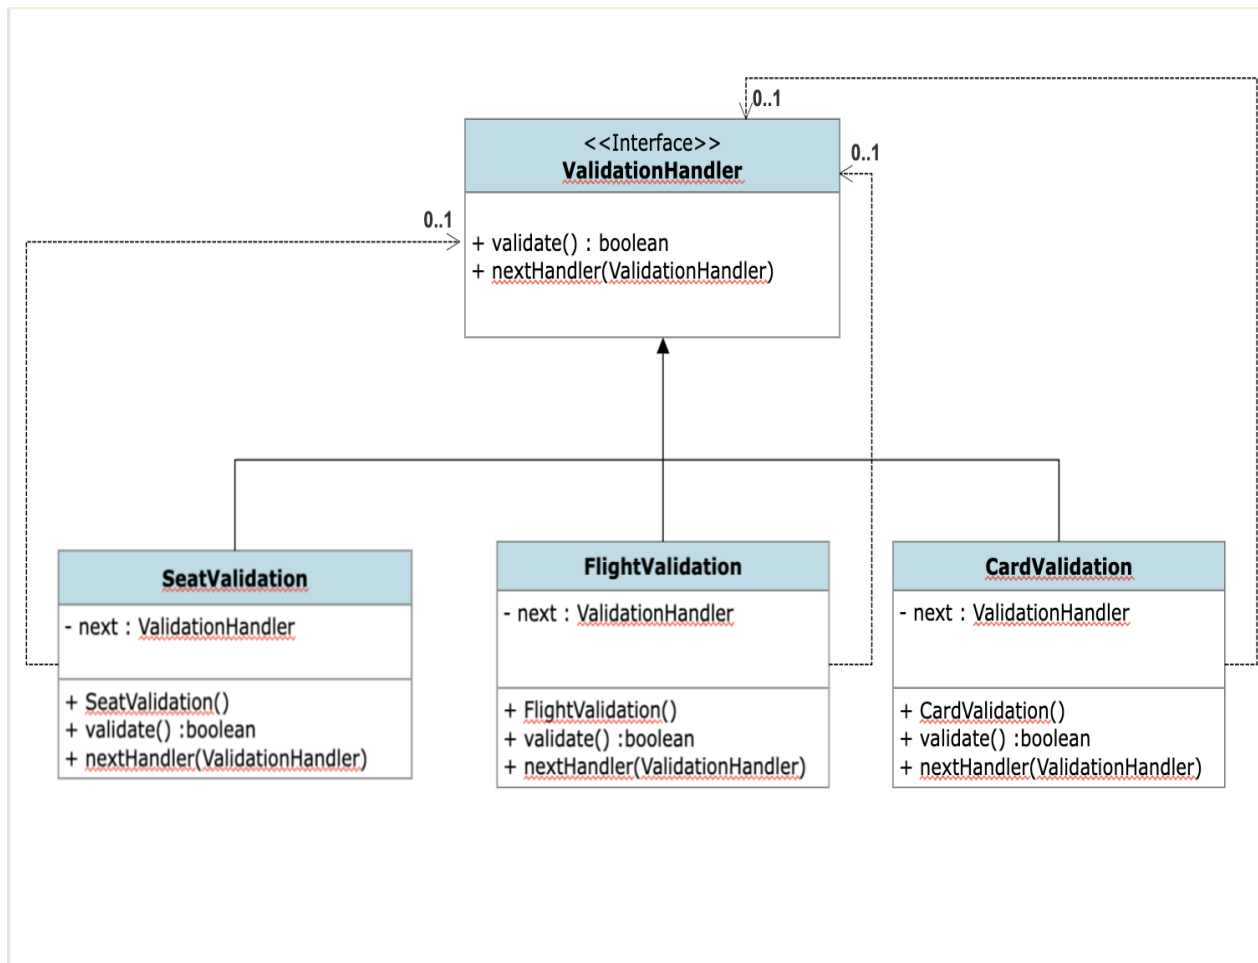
0..1

<<Interface>>
ValidationHandler

0..1

0..1

+ validate() : boolean
+ nextHandler(ValidationHandler)

SeatValidation

- next : ValidationHandler

+ SeatValidation()
+ validate() :boolean
+ nextHandler(ValidationHandler)

FlightValidation

- next : ValidationHandler

+ FlightValidation()
+ validate() :boolean
+ nextHandler(ValidationHandler)

CardValidation

- next : ValidationHandler

+ CardValidation()
+ validate() :boolean
+ nextHandler(ValidationHandler)